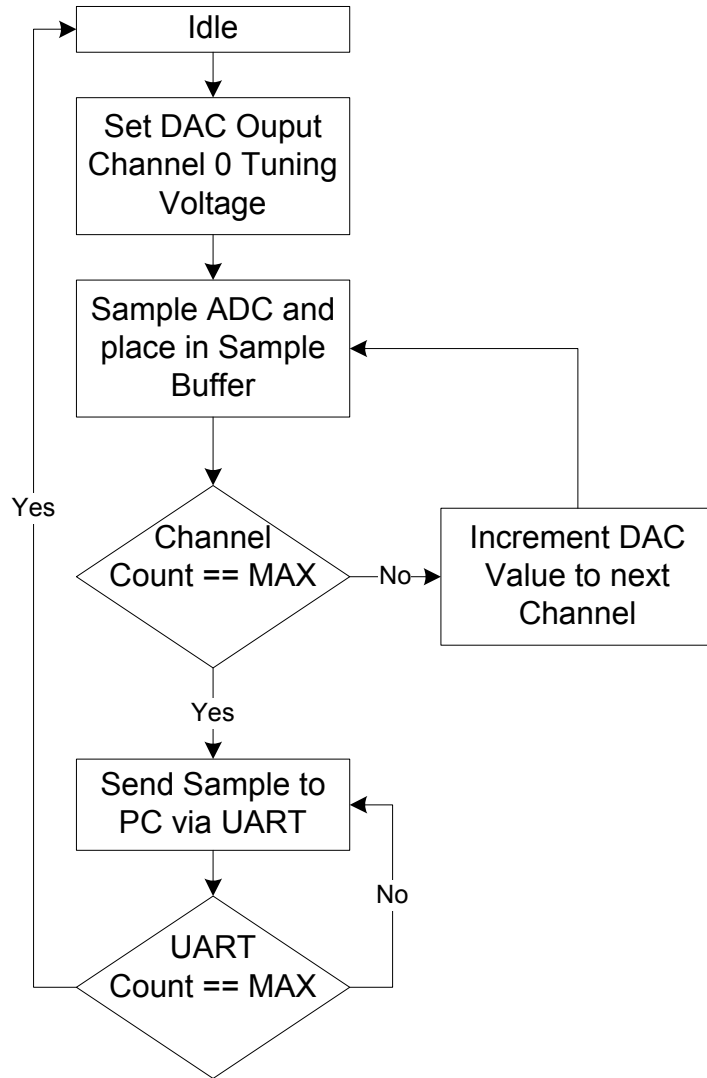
Idle

Set DAC Ouput Channel 0 Tuning Voltage

Sample ADC and place in Sample Buffer

Yes

Channel Count == MAX

No

Increment DAC Value to next Channel

Yes

Send Sample to PC via UART

No

UART Count == MAX